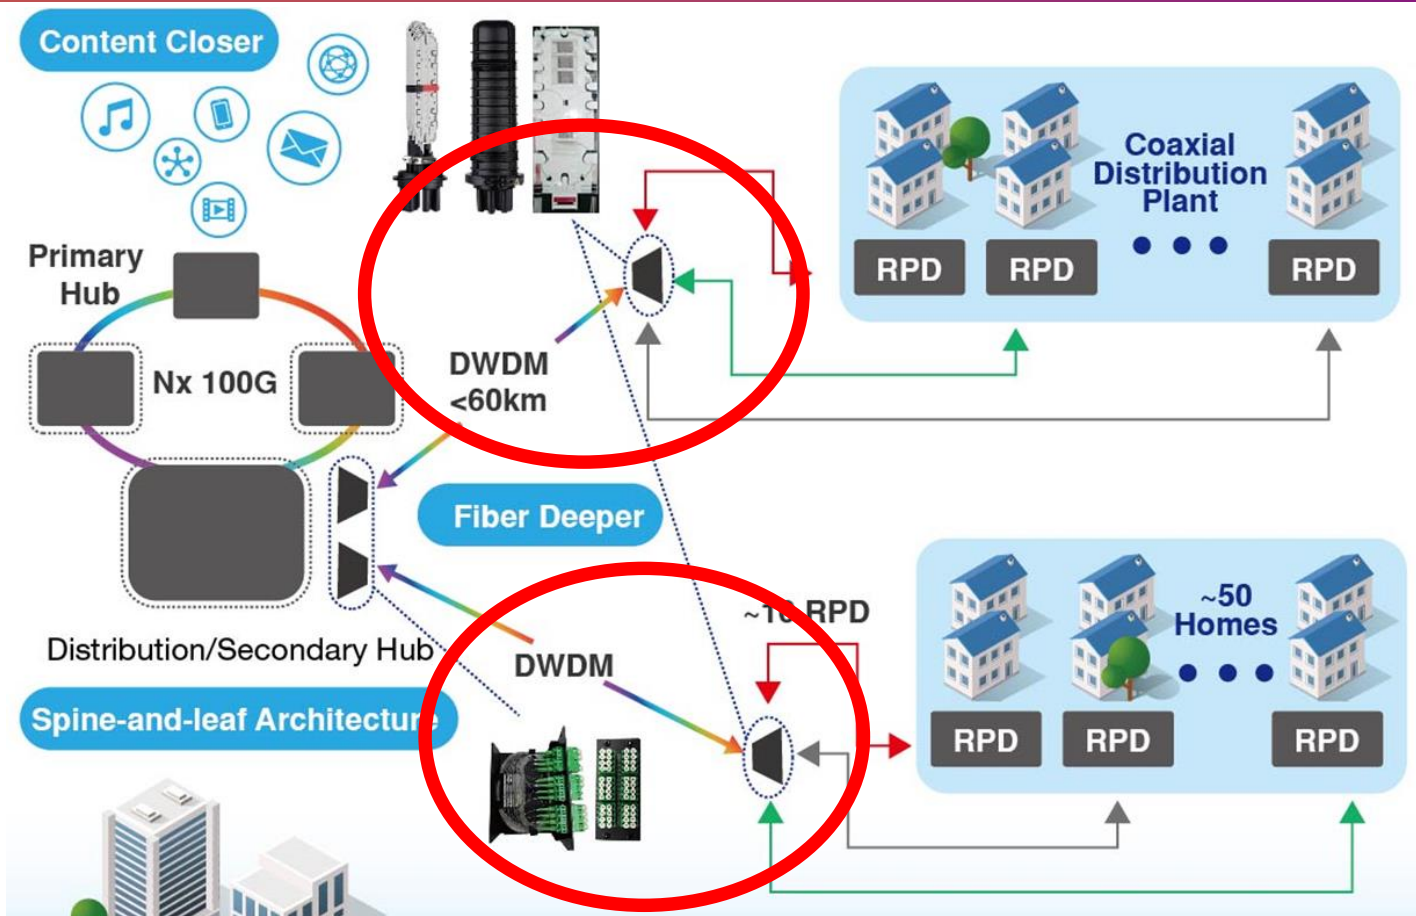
Content Closer

Primary Hub

Nx 100G

Distribution/Secondary Hub

Spine-and-leaf Architecture

DWDM <60km

Fiber Deeper

DWDM

~1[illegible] RPD

Coaxial Distribution Plant

RPD

RPD

RPD

~50 Homes

RPD

RPD

RPD